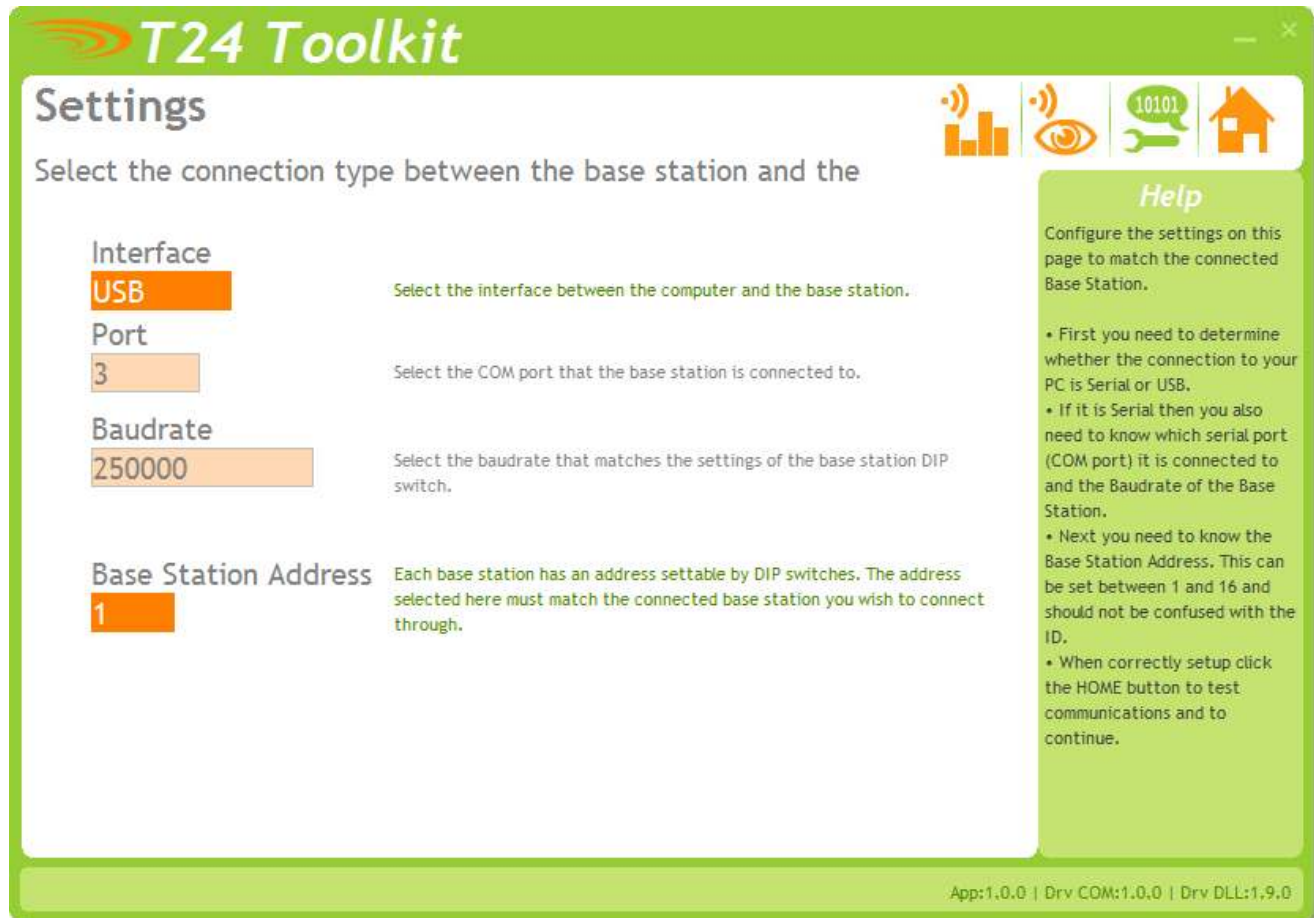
T24 Toolkit

Settings

10101

Select the connection type between the base station and the

Interface
USB

Select the interface between the computer and the base station.

Port
3

Select the COM port that the base station is connected to.

Baudrate
250000

Select the baudrate that matches the settings of the base station DIP switch.

Base Station Address
1

Each base station has an address settable by DIP switches. The address selected here must match the connected base station you wish to connect through.

Help

Configure the settings on this page to match the connected Base Station.

• First you need to determine whether the connection to your PC is Serial or USB.
• If it is Serial then you also need to know which serial port (COM port) it is connected to and the Baudrate of the Base Station.
• Next you need to know the Base Station Address. This can be set between 1 and 16 and should not be confused with the ID.
• When correctly setup click the HOME button to test communications and to continue.

App:1.0.0 | Drv COM:1.0.0 | Drv DLL:1.9.0